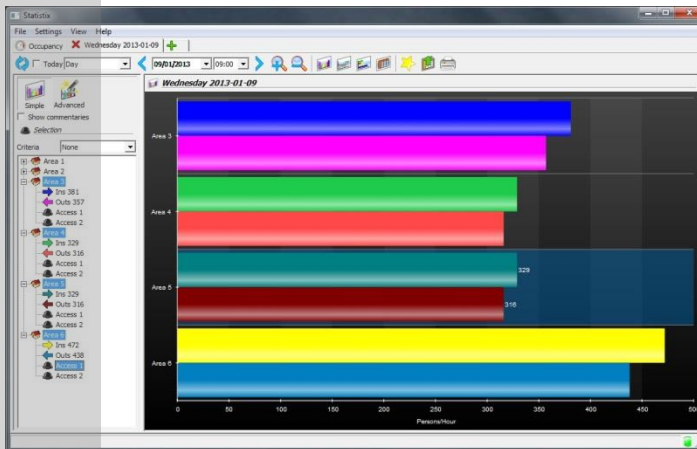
Statistix

File Settings View Help

Occupancy Wednesday 2013-01-09

Today Day 09/01/2013 09:00

Simple Advanced

Show commentaries

Selection

Criteria None

Area 1
Area 2
Area 3
Ins 381
Outs 357
Access 1
Access 2
Area 4
Ins 329
Outs 316
Access 1
Access 2
Area 5
Ins 329
Outs 316
Access 1
Access 2
Area 6
Ins 472
Outs 438
Access 1
Access 2

Wednesday 2013-01-09

Area 3

Area 4

Area 5

329

316

Area 6

0 50 100 150 200 250 300 350 400 450 500

Persons/Hour